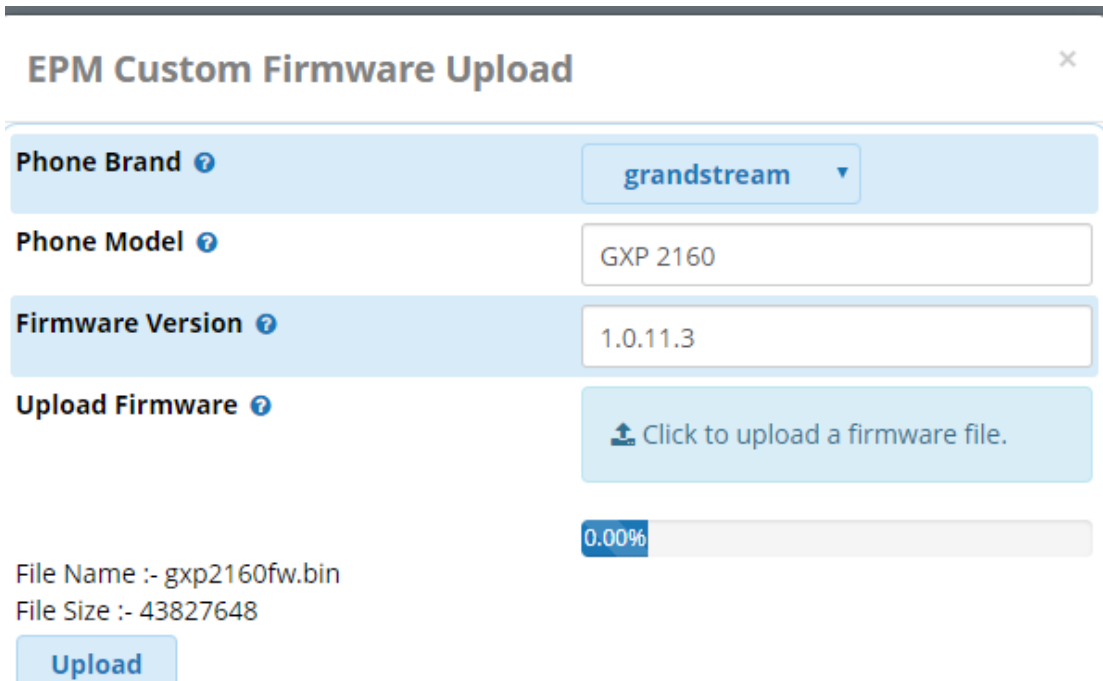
EPM Custom Firmware Upload

×

Phone Brand

grandstream

Phone Model

GXP 2160

Firmware Version

1.0.11.3

Upload Firmware

Click to upload a firmware file.

0.00%

File Name :- gxp2160fw.bin
File Size :- 43827648

Upload